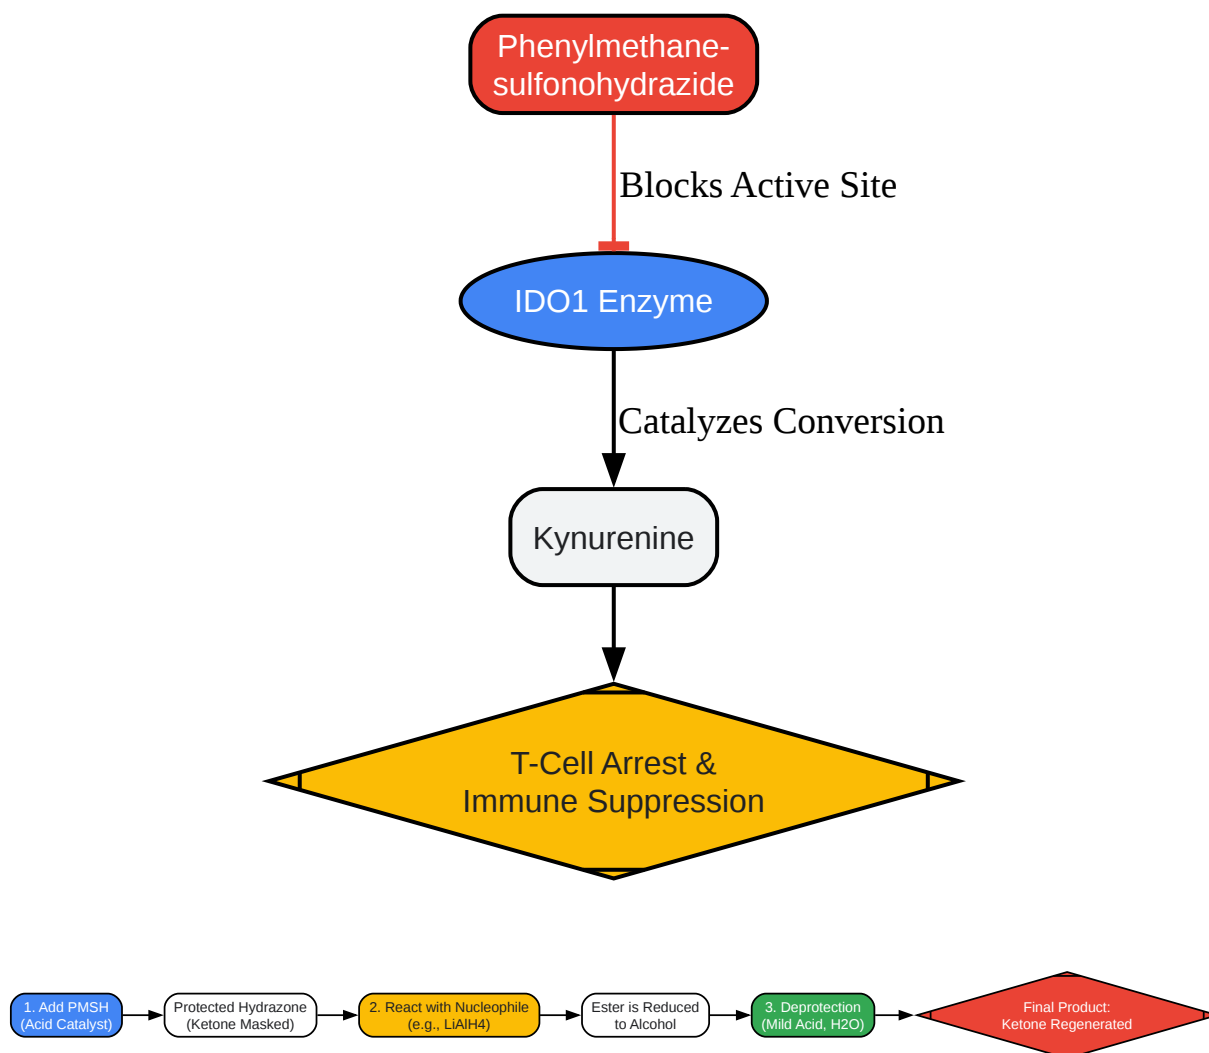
Phenylmethanesulfonohydrazide

Blocks Active Site

IDO1 Enzyme

Catalyzes Conversion

Kynurenine

T-Cell Arrest & Immune Suppression

1. Add PMSH (Acid Catalyst)

Protected Hydrazone (Ketone Masked)

2. React with Nucleophile (e.g., LiAlH4)

Ester is Reduced to Alcohol

3. Deprotection (Mild Acid, H2O)

Final Product: Ketone Regenerated